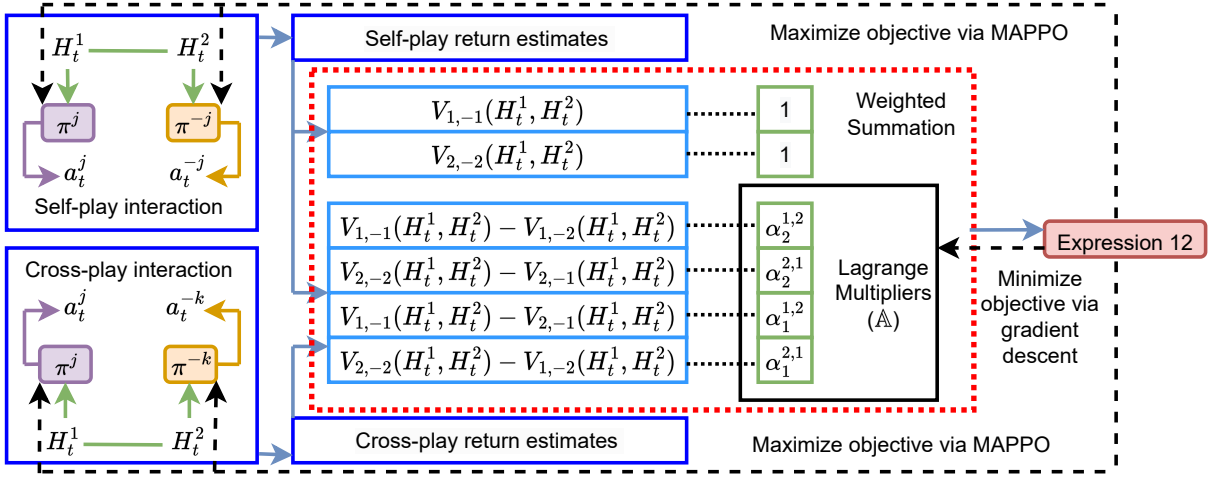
$H_t^1$ $H_t^2$

$\pi^j$ $\pi^{-j}$

$a_t^j$ $a_t^{-j}$

Self-play interaction

Cross-play interaction

$a_t^j$ $a_t^{-k}$

$\pi^j$ $\pi^{-k}$

$H_t^1$ $H_t^2$

Self-play return estimates

Maximize objective via MAPPO

$V_{1,-1}(H_t^1, H_t^2)$ 1

$V_{2,-2}(H_t^1, H_t^2)$ 1

Weighted Summation

$V_{1,-1}(H_t^1, H_t^2) - V_{1,-2}(H_t^1, H_t^2)$ $\alpha_2^{1,2}$

$V_{2,-2}(H_t^1, H_t^2) - V_{2,-1}(H_t^1, H_t^2)$ $\alpha_2^{2,1}$

$V_{1,-1}(H_t^1, H_t^2) - V_{2,-1}(H_t^1, H_t^2)$ $\alpha_1^{1,2}$

$V_{2,-2}(H_t^1, H_t^2) - V_{1,-2}(H_t^1, H_t^2)$ $\alpha_1^{2,1}$

Lagrange Multipliers ($\mathbb{A}$)

Expression 12

Minimize objective via gradient descent

Cross-play return estimates

Maximize objective via MAPPO